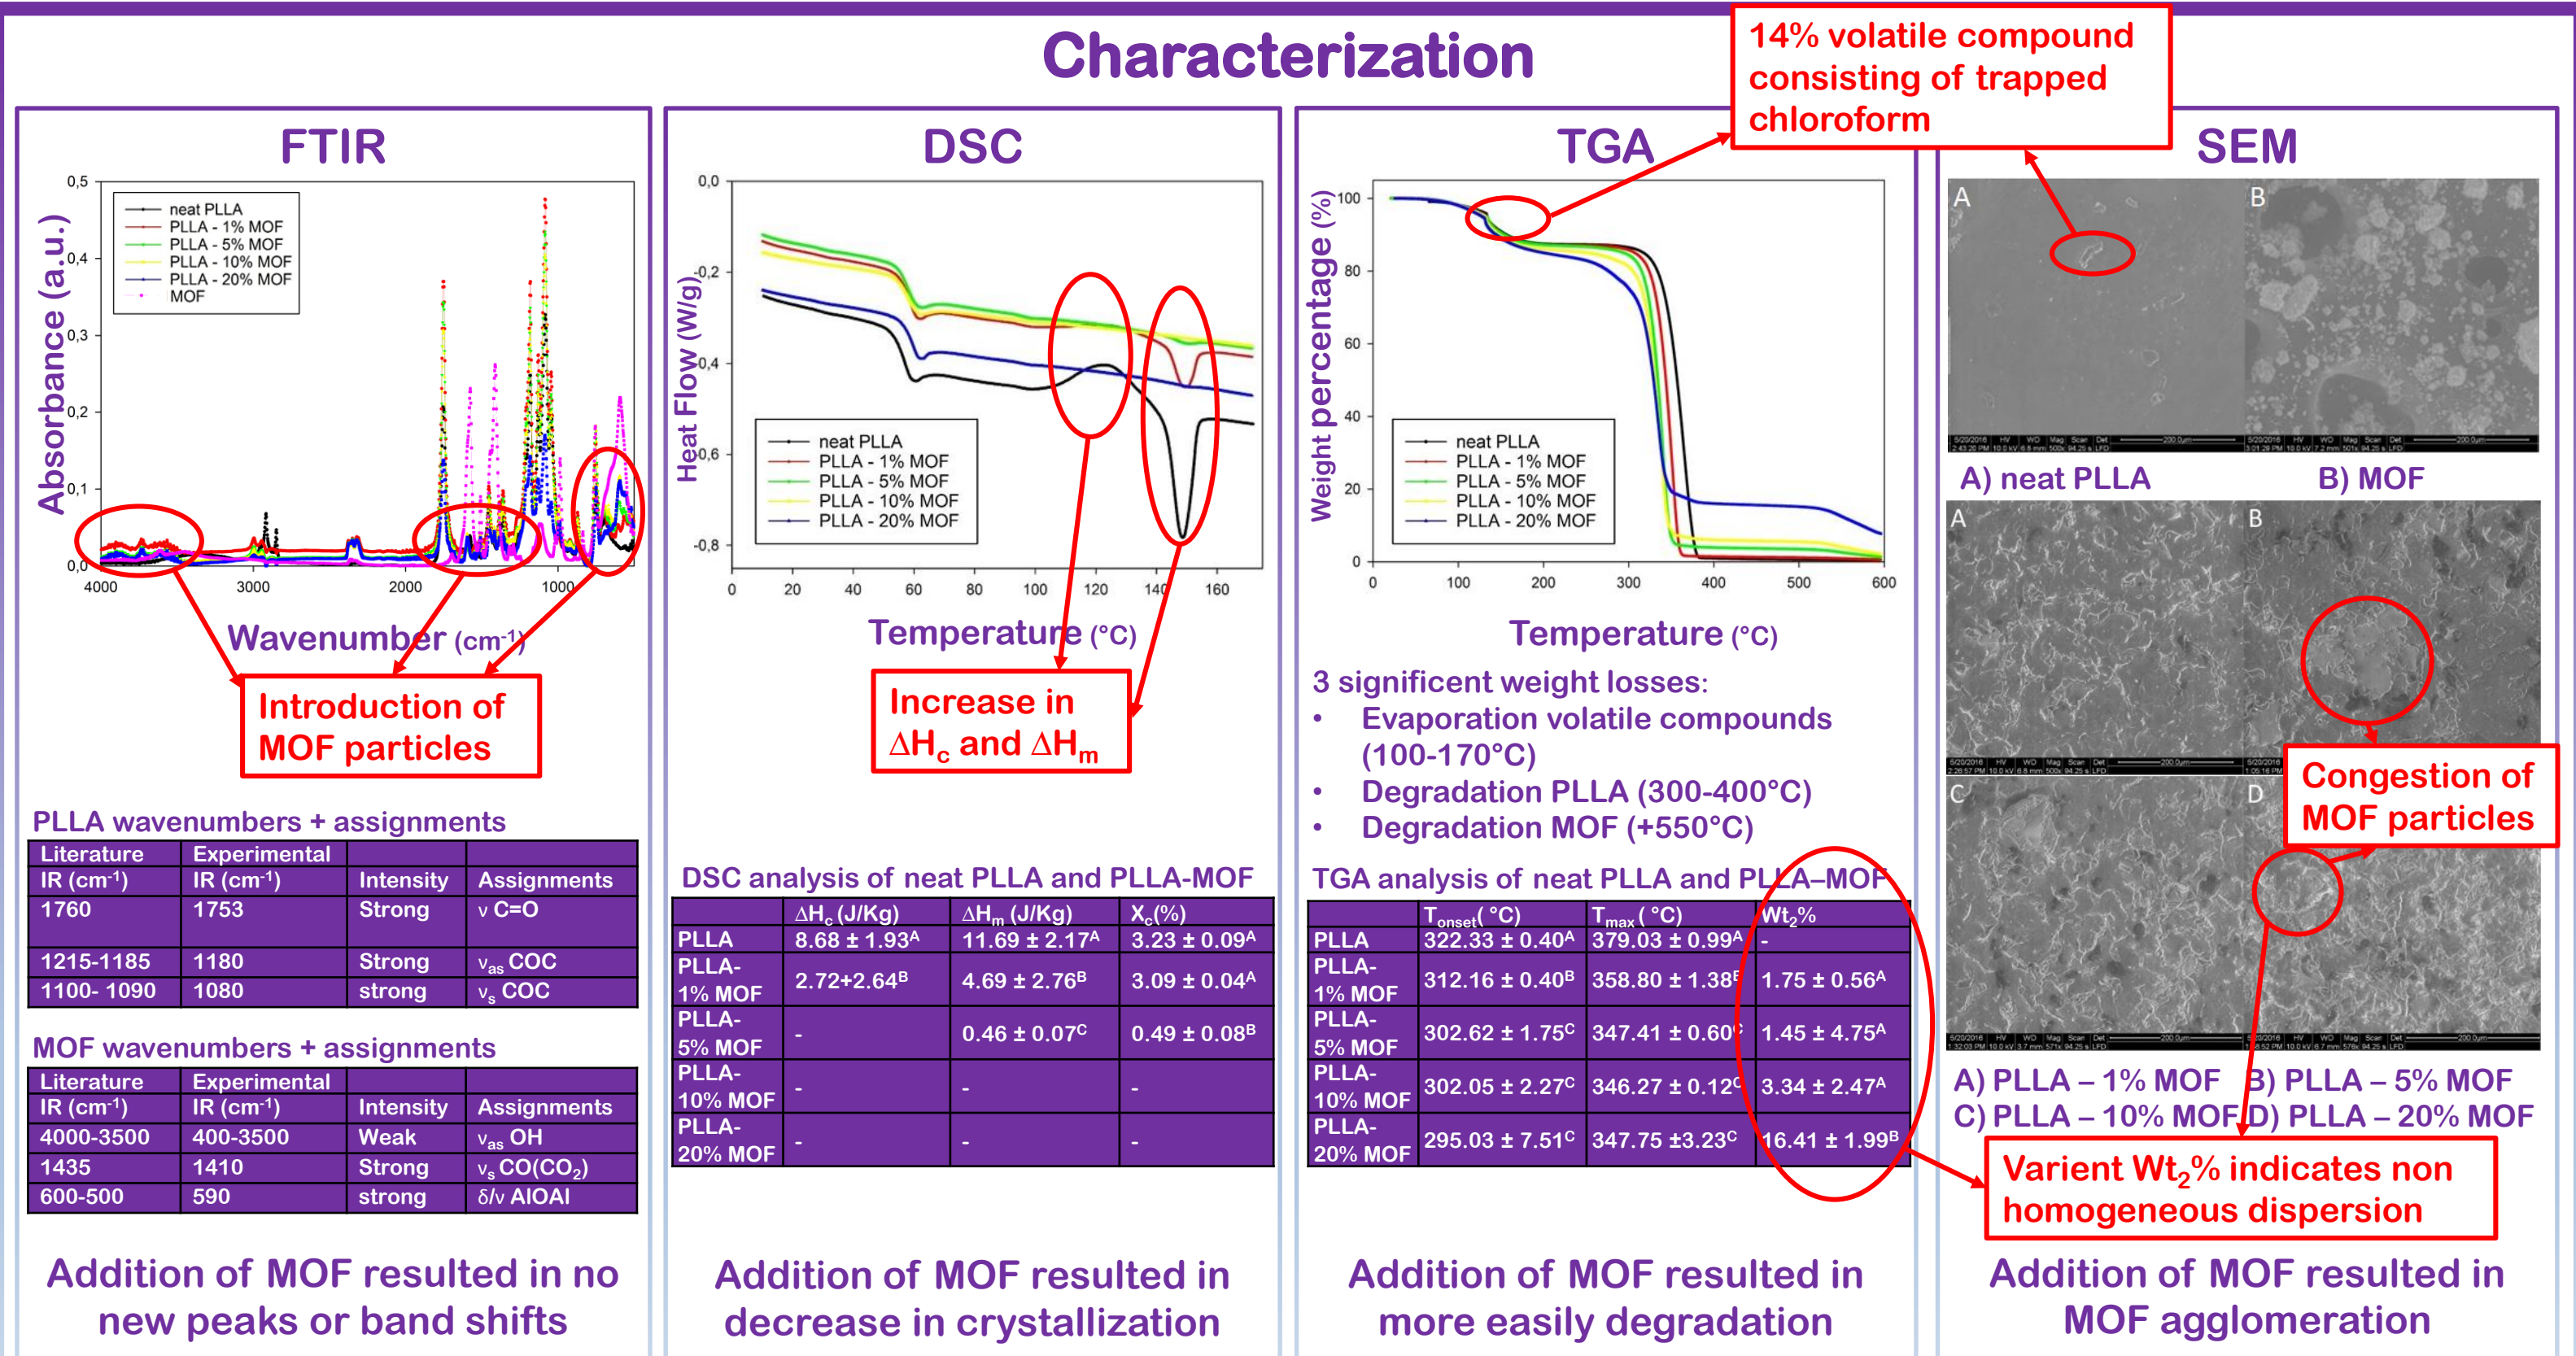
Characterization

14% volatile compound consisting of trapped chloroform

FTIR

0,5
0,4
0,3
0,2
0,1
0,0
Absorbance (a.u.)
neat PLLA
PLLA - 1% MOF
PLLA - 5% MOF
PLLA - 10% MOF
PLLA - 20% MOF
MOF
4000 3000 2000 1000
Wavenumber (cm$^{-1}$)

Introduction of MOF particles

PLLA wavenumbers + assignments

| Literature IR (cm$^{-1}$) | Experimental IR (cm$^{-1}$) | Intensity | Assignments |
|---|---|---|---|
| 1760 | 1753 | Strong | ν C=O |
| 1215-1185 | 1180 | Strong | $ν_{as}$ COC |
| 1100- 1090 | 1080 | strong | $ν_s$ COC |

MOF wavenumbers + assignments

| Literature IR (cm$^{-1}$) | Experimental IR (cm$^{-1}$) | Intensity | Assignments |
|---|---|---|---|
| 4000-3500 | 400-3500 | Weak | $ν_{as}$ OH |
| 1435 | 1410 | Strong | $ν_s$ CO(CO$_2$) |
| 600-500 | 590 | strong | δ/ν AlOAl |

Addition of MOF resulted in no new peaks or band shifts

DSC

0,0
-0,2
-0,4
-0,6
-0,8
Heat Flow (W/g)
neat PLLA
PLLA - 1% MOF
PLLA - 5% MOF
PLLA - 10% MOF
PLLA - 20% MOF
0 20 40 60 80 100 120 140 160
Temperature (°C)

Increase in $ΔH_c$ and $ΔH_m$

DSC analysis of neat PLLA and PLLA-MOF

| | $ΔH_c$ (J/Kg) | $ΔH_m$ (J/Kg) | $X_c$(%) |
|---|---|---|---|
| PLLA | 8.68 ± 1.93$^A$ | 11.69 ± 2.17$^A$ | 3.23 ± 0.09$^A$ |
| PLLA-1% MOF | 2.72+2.64$^B$ | 4.69 ± 2.76$^B$ | 3.09 ± 0.04$^A$ |
| PLLA-5% MOF | - | 0.46 ± 0.07$^C$ | 0.49 ± 0.08$^B$ |
| PLLA-10% MOF | - | - | - |
| PLLA-20% MOF | - | - | - |

Addition of MOF resulted in decrease in crystallization

TGA

100
80
60
40
20
0
Weight percentage (%)
neat PLLA
PLLA - 1% MOF
PLLA - 5% MOF
PLLA - 10% MOF
PLLA - 20% MOF
0 100 200 300 400 500 600
Temperature (°C)

3 significent weight losses:
• Evaporation volatile compounds (100-170°C)
• Degradation PLLA (300-400°C)
• Degradation MOF (+550°C)

TGA analysis of neat PLLA and PLLA–MOF

| | $T_{onset}$( °C) | $T_{max}$( °C) | Wt$_2$% |
|---|---|---|---|
| PLLA | 322.33 ± 0.40$^A$ | 379.03 ± 0.99$^A$ | - |
| PLLA-1% MOF | 312.16 ± 0.40$^B$ | 358.80 ± 1.38$^B$ | 1.75 ± 0.56$^A$ |
| PLLA-5% MOF | 302.62 ± 1.75$^C$ | 347.41 ± 0.60$^C$ | 1.45 ± 4.75$^A$ |
| PLLA-10% MOF | 302.05 ± 2.27$^C$ | 346.27 ± 0.12$^C$ | 3.34 ± 2.47$^A$ |
| PLLA-20% MOF | 295.03 ± 7.51$^C$ | 347.75 ±3.23$^C$ | 16.41 ± 1.99$^B$ |

Addition of MOF resulted in more easily degradation

SEM

A B
A) neat PLLA B) MOF
A B C D
Congestion of MOF particles
A) PLLA – 1% MOF B) PLLA – 5% MOF
C) PLLA – 10% MOF D) PLLA – 20% MOF

Varient Wt$_2$% indicates non homogeneous dispersion

Addition of MOF resulted in MOF agglomeration